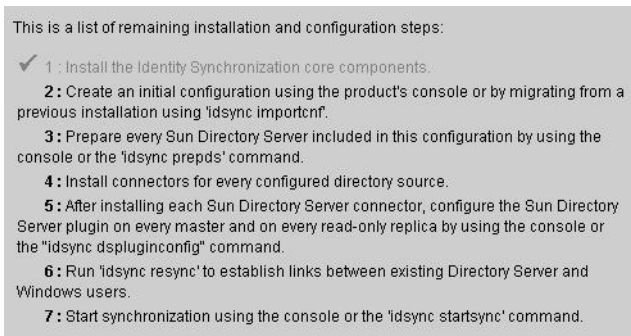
This is a list of remaining installation and configuration steps:

✓ 1 : Install the Identity Synchronization core components.

2 : Create an initial configuration using the product's console or by migrating from a previous installation using 'idsync importcnf'.

3 : Prepare every Sun Directory Server included in this configuration by using the console or the 'idsync prepds' command.

4 : Install connectors for every configured directory source.

5 : After installing each Sun Directory Server connector, configure the Sun Directory Server plugin on every master and on every read-only replica by using the console or the "idsync dspluginconfig" command.

6 : Run 'idsync resync' to establish links between existing Directory Server and Windows users.

7 : Start synchronization using the console or the 'idsync startsync' command.